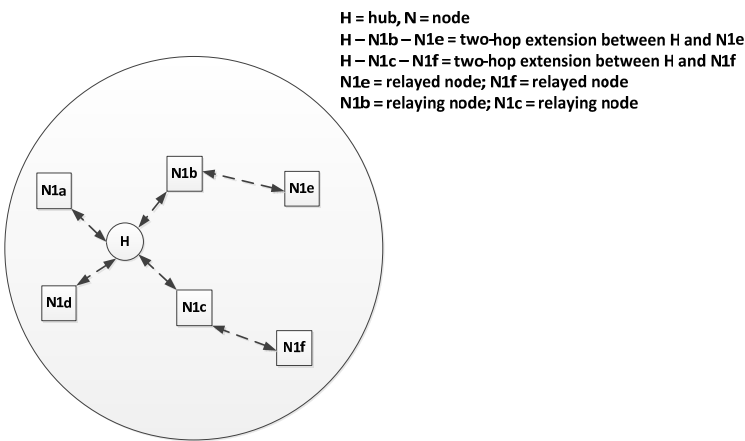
H = hub, N = node
H – N1b – N1e = two-hop extension between H and N1e
H – N1c – N1f = two-hop extension between H and N1f
N1e = relayed node; N1f = relayed node
N1b = relaying node; N1c = relaying node

N1b
N1e
N1a
H
N1d
N1c
N1f